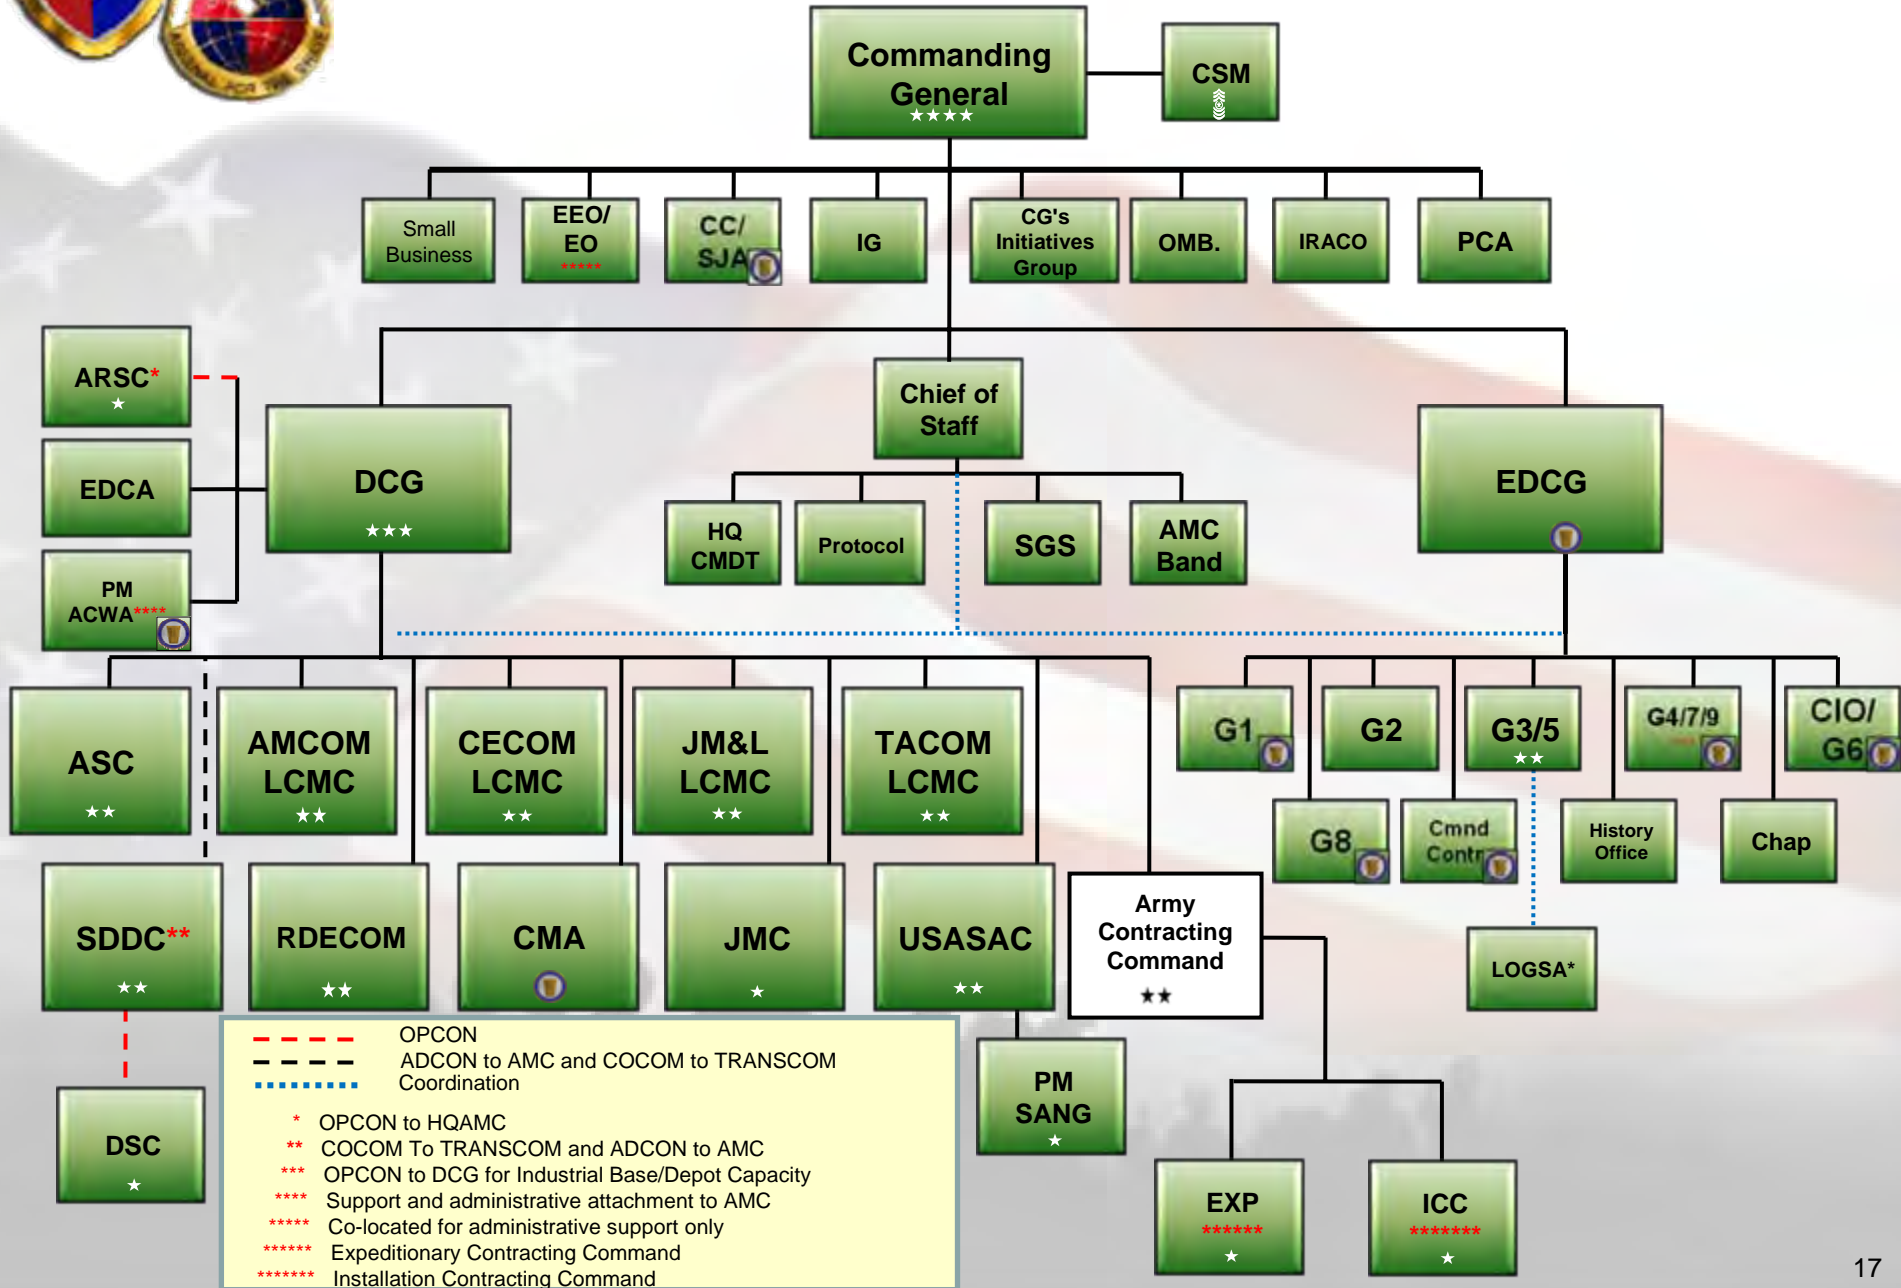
Commanding General
★★★★

CSM

Small Business

EEO/ EO
*****

CC/ SJA

IG

CG's Initiatives Group

OMB.

IRACO

PCA

ARSC*
★

EDCA

PM ACWA****

DCG
★★★

Chief of Staff

HQ CMDT

Protocol

SGS

AMC Band

EDCG

ASC
★★

AMCOM LCMC
★★

CECOM LCMC
★★

JM&L LCMC
★★

TACOM LCMC
★★

G1

G2

G3/5
★★

G4/7/9

CIO/ G6

G8

Cmnd Contr

History Office

Chap

SDDC**
★★

RDECOM
★★

CMA

JMC
★

USASAC
★★

Army Contracting Command
★★

LOGSA*

DSC
★

OPCON
ADCON to AMC and COCOM to TRANSCOM
Coordination

* OPCON to HQAMC
** COCOM To TRANSCOM and ADCON to AMC
*** OPCON to DCG for Industrial Base/Depot Capacity
**** Support and administrative attachment to AMC
***** Co-located for administrative support only
****** Expeditionary Contracting Command
******* Installation Contracting Command

PM SANG
★

EXP
******
★

ICC
*******
★

17